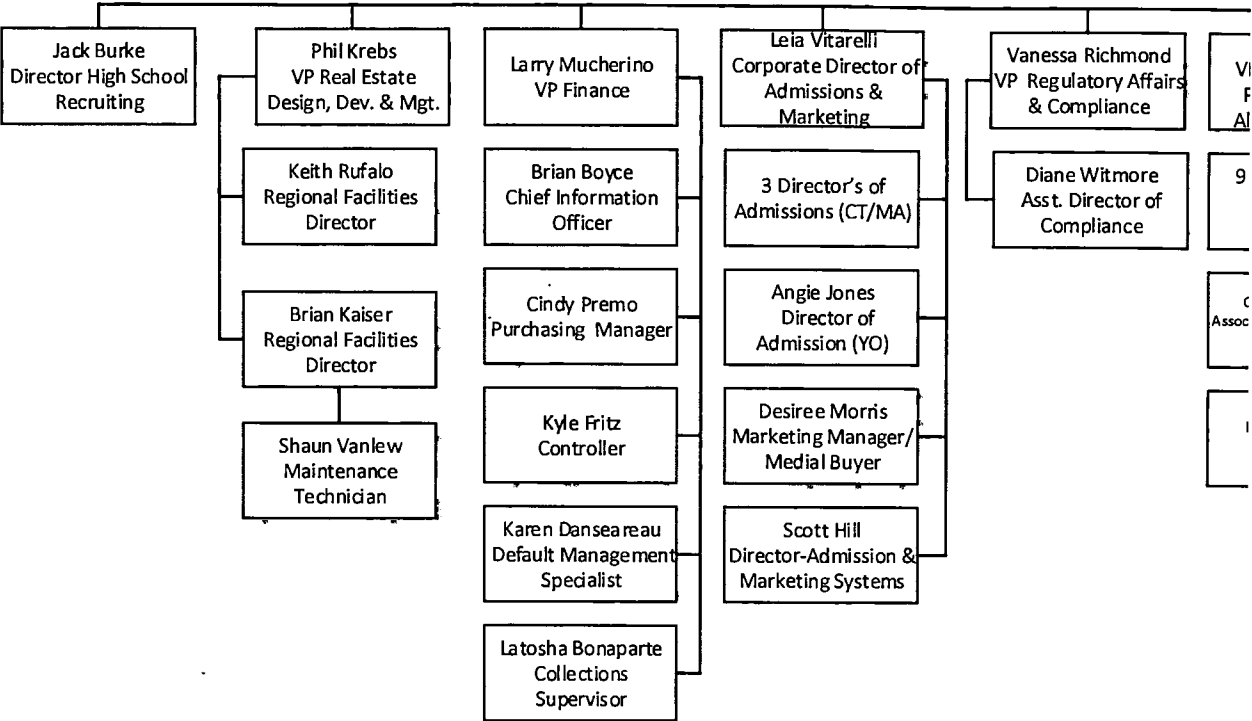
Jack Burke
Director High School Recruiting

Phil Krebs
VP Real Estate Design, Dev. & Mgt.

Keith Rufalo
Regional Facilities Director

Brian Kaiser
Regional Facilities Director

Shaun Vanlew
Maintenance Technician

Larry Mucherino
VP Finance

Brian Boyce
Chief Information Officer

Cindy Premo
Purchasing Manager

Kyle Fritz
Controller

Karen Danseareau
Default Management Specialist

Latosha Bonaparte
Collections Supervisor

Leia Vitarelli
Corporate Director of Admissions & Marketing

3 Director's of Admissions (CT/MA)

Angie Jones
Director of Admission (YO)

Desiree Morris
Marketing Manager/ Medial Buyer

Scott Hill
Director-Admission & Marketing Systems

Vanessa Richmond
VP Regulatory Affairs & Compliance

Diane Witmore
Asst. Director of Compliance

V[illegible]
F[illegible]
A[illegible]

9 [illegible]

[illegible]
Assoc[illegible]

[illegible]